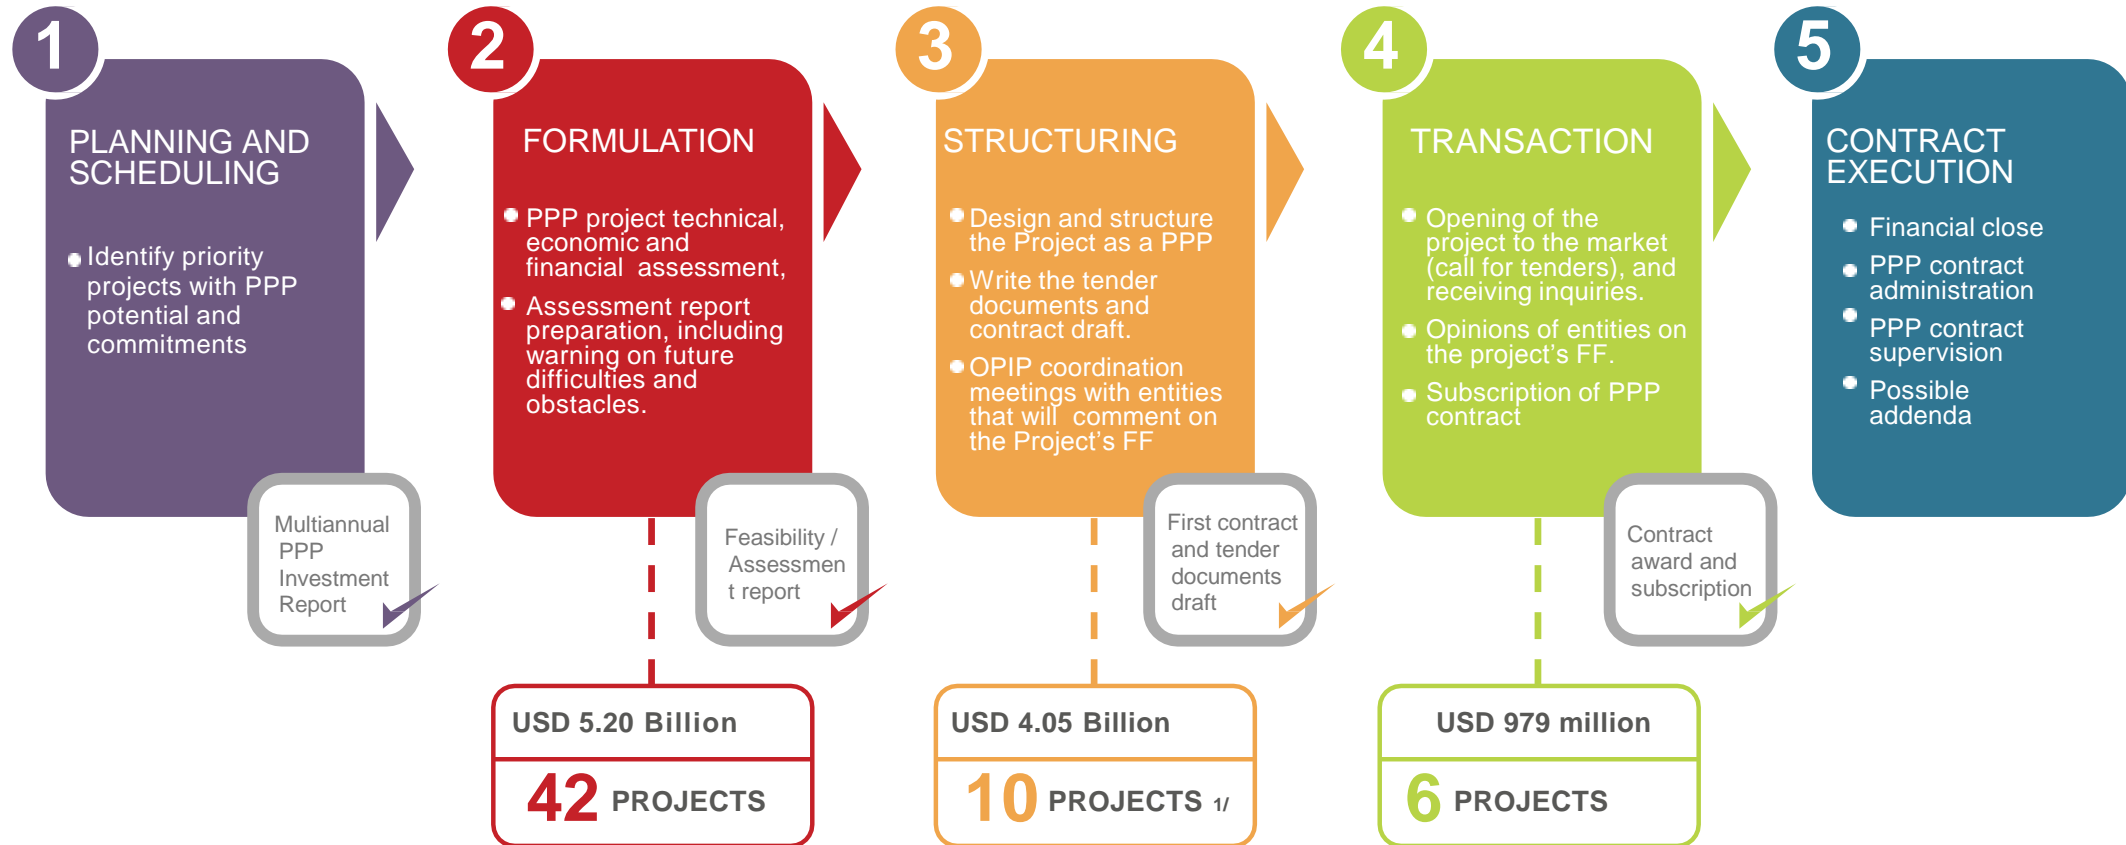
1

PLANNING AND SCHEDULING

- Identify priority projects with PPP potential and commitments

Multiannual PPP Investment Report

2

FORMULATION

- PPP project technical, economic and financial assessment,
- Assessment report preparation, including warning on future difficulties and obstacles.

Feasibility / Assessment report

USD 5.20 Billion

42 PROJECTS

3

STRUCTURING

- Design and structure the Project as a PPP
- Write the tender documents and contract draft.
- OPIP coordination meetings with entities that will comment on the Project's FF

First contract and tender documents draft

USD 4.05 Billion

10 PROJECTS 1/

4

TRANSACTION

- Opening of the project to the market (call for tenders), and receiving inquiries.
- Opinions of entities on the project's FF.
- Subscription of PPP contract

Contract award and subscription

USD 979 million

6 PROJECTS

5

CONTRACT EXECUTION

- Financial close
- PPP contract administration
- PPP contract supervision
- Possible addenda